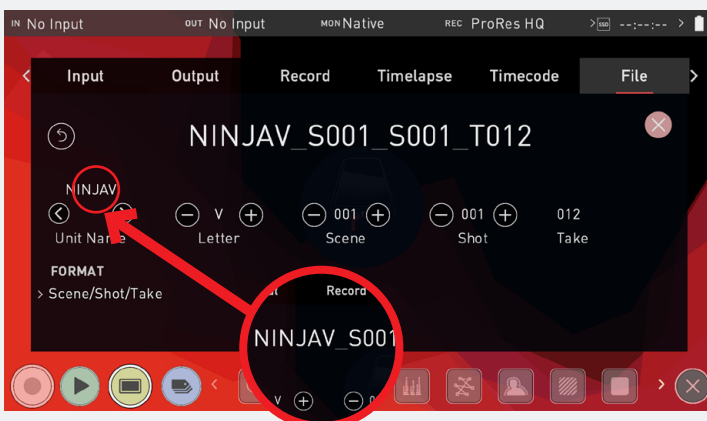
IN No Input OUT No Input MON Native REC ProRes HQ SSD --:--:--

Input Output Record Timelapse Timecode File

NINJAV_S001_S001_T012

NINJAV
Unit Name

V
Letter

001
Scene

001
Shot

012
Take

FORMAT
> Scene/Shot/Take

Record

NINJAV_S001

V